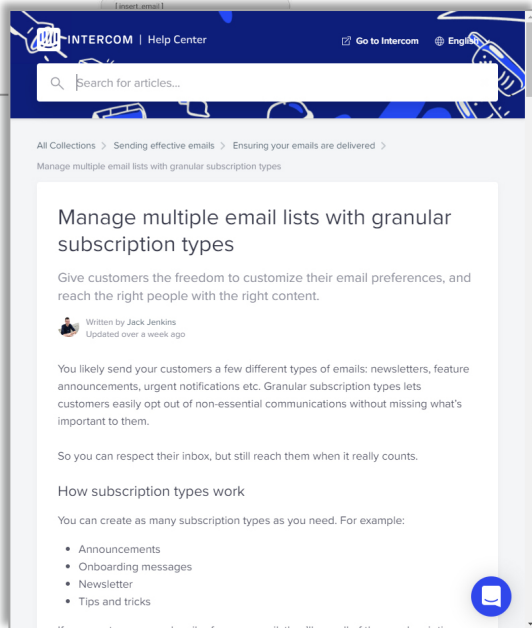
[insert email]

INTERCOM | Help Center

Go to Intercom

English

Search for articles...

All Collections > Sending effective emails > Ensuring your emails are delivered > Manage multiple email lists with granular subscription types

Manage multiple email lists with granular subscription types

Give customers the freedom to customize their email preferences, and reach the right people with the right content.

Written by Jack Jenkins
Updated over a week ago

You likely send your customers a few different types of emails: newsletters, feature announcements, urgent notifications etc. Granular subscription types lets customers easily opt out of non-essential communications without missing what's important to them.

So you can respect their inbox, but still reach them when it really counts.

How subscription types work

You can create as many subscription types as you need. For example:

- Announcements
- Onboarding messages
- Newsletter
- Tips and tricks

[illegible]